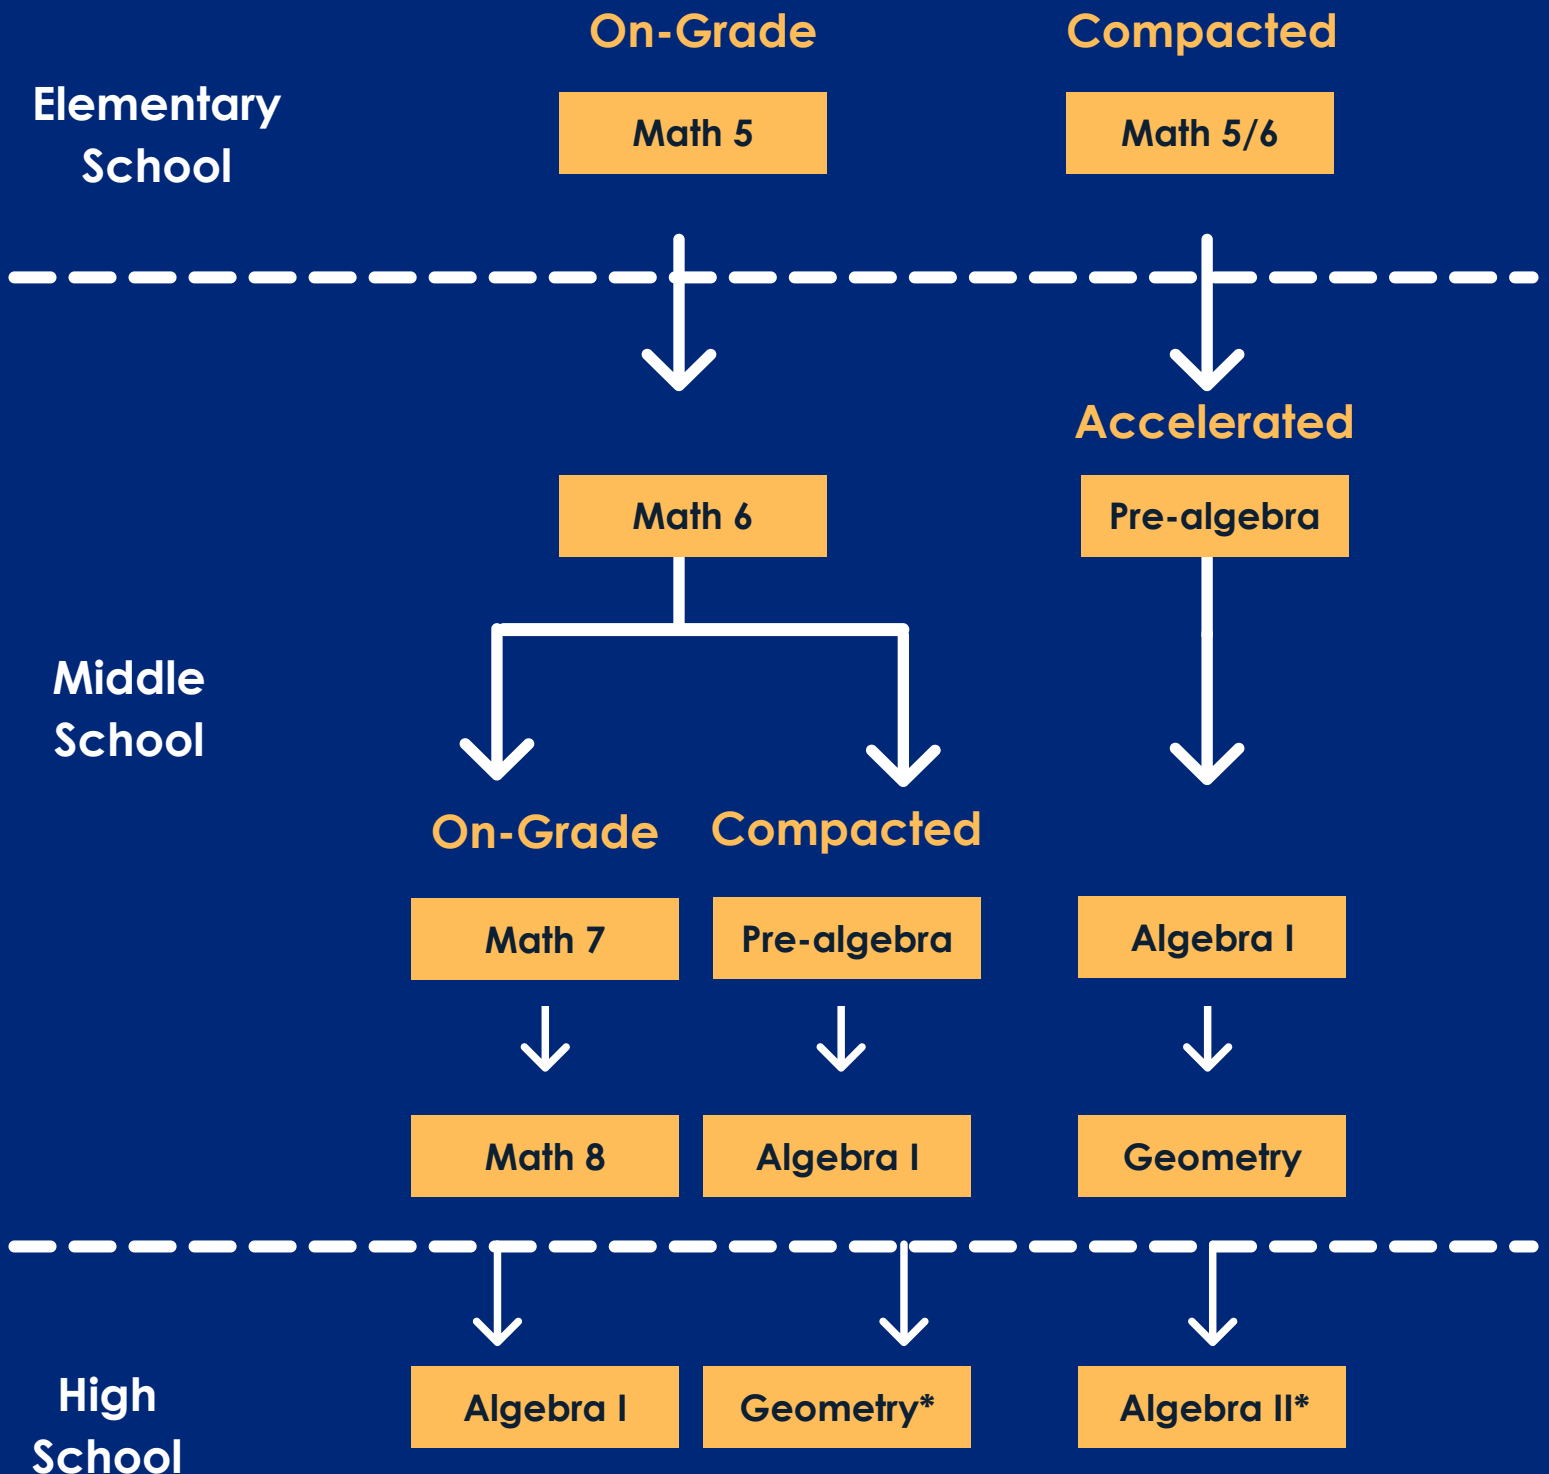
On-Grade

Compacted

Elementary School

Math 5

Math 5/6

Accelerated

Math 6

Pre-algebra

Middle School

On-Grade

Compacted

Math 7

Pre-algebra

Algebra I

Math 8

Algebra I

Geometry

High School

Algebra I

Geometry*

Algebra II*